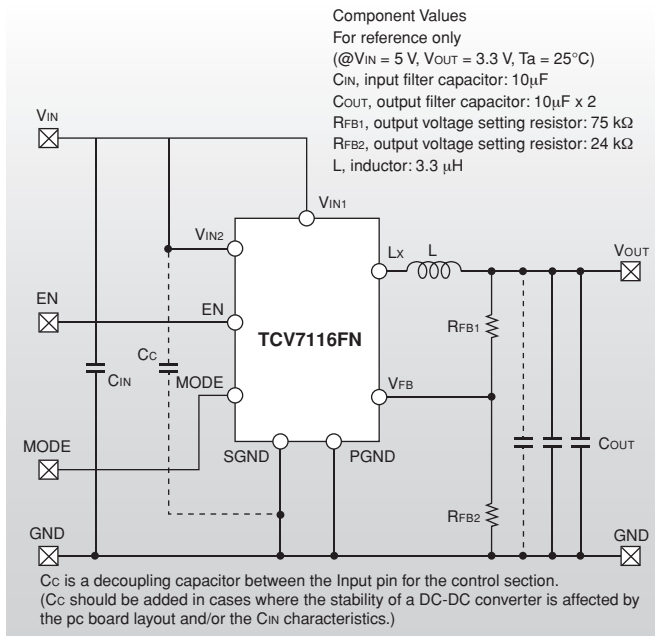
Component Values
For reference only
(@$V_{IN}$ = 5 V, $V_{OUT}$ = 3.3 V, Ta = 25°C)
$C_{IN}$, input filter capacitor: 10μF
$C_{OUT}$, output filter capacitor: 10μF x 2
$R_{FB1}$, output voltage setting resistor: 75 kΩ
$R_{FB2}$, output voltage setting resistor: 24 kΩ
L, inductor: 3.3 μH

$V_{IN}$
$V_{IN1}$
$V_{IN2}$
Lx
L
$V_{OUT}$
EN
EN
$R_{FB1}$
TCV7116FN
Cc
$C_{IN}$
MODE
$V_{FB}$
MODE
SGND
PGND
$C_{OUT}$
$R_{FB2}$
GND
GND

Cc is a decoupling capacitor between the Input pin for the control section. (Cc should be added in cases where the stability of a DC-DC converter is affected by the pc board layout and/or the $C_{IN}$ characteristics.)